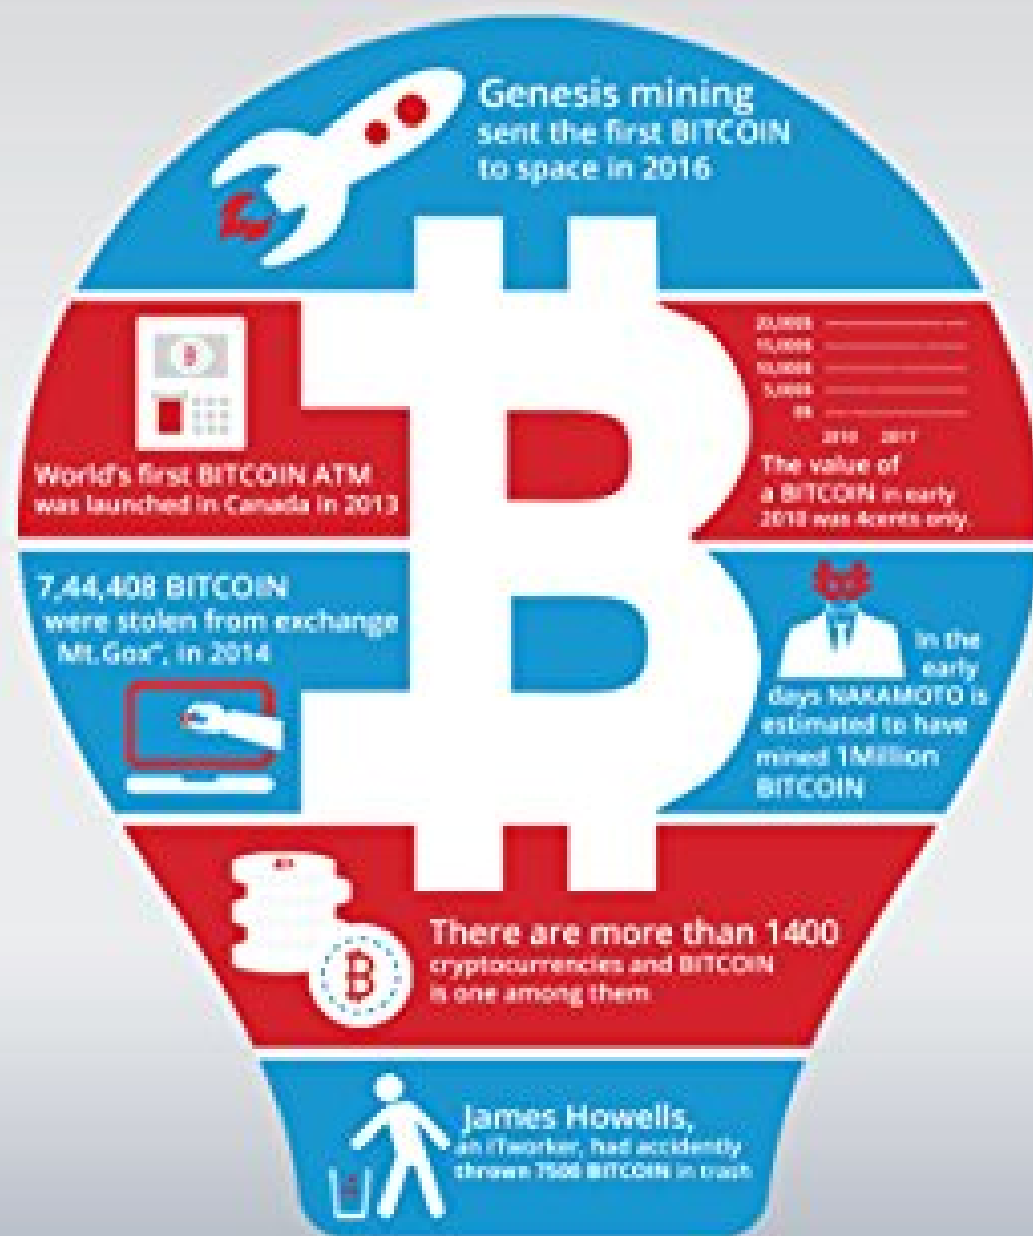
Genesis mining sent the first BITCOIN to space in 2016

World's first BITCOIN ATM was launched in Canada in 2013

20,000$
15,000$
10,000$
5,000$
0$
2010 2017

The value of a BITCOIN in early 2010 was 4cents only.

7,44,408 BITCOIN were stolen from exchange Mt.Gox", in 2014

In the early days NAKAMOTO is estimated to have mined 1Million BITCOIN

There are more than 1400 cryptocurrencies and BITCOIN is one among them

James Howells, an ITworker, had accidently thrown 7500 BITCOIN in trash